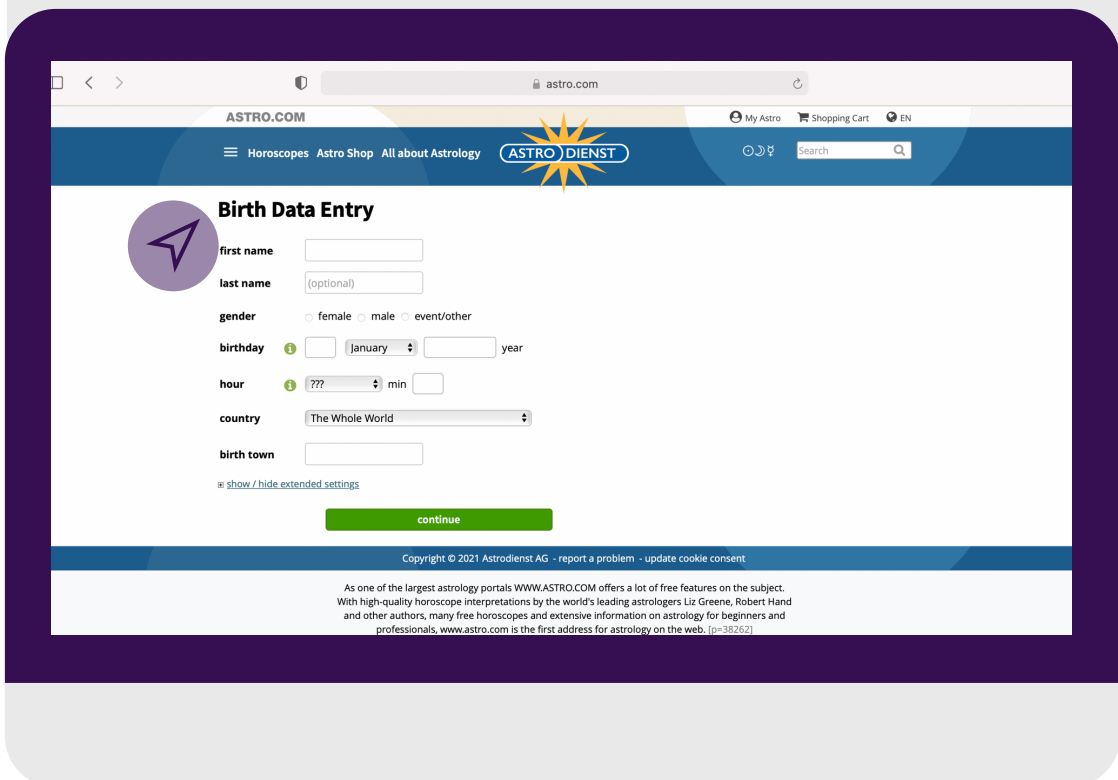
astro.com

ASTRO.COM

My Astro  Shopping Cart  EN

Horoscopes  Astro Shop  All about Astrology

ASTRO DIENST

Search

Birth Data Entry

first name

last name (optional)

gender  female  male  event/other

birthday  January  year

hour  ???  min

country  The Whole World

birth town

show / hide extended settings

continue

Copyright © 2021 Astrodienst AG - report a problem - update cookie consent

As one of the largest astrology portals WWW.ASTRO.COM offers a lot of free features on the subject. With high-quality horoscope interpretations by the world's leading astrologers Liz Greene, Robert Hand and other authors, many free horoscopes and extensive information on astrology for beginners and professionals, www.astro.com is the first address for astrology on the web. [p=38262]